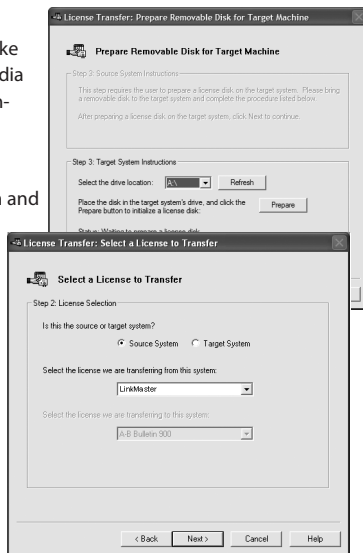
ke
dia
n-

n and

License Transfer: Prepare Removable Disk for Target Machine

Prepare Removable Disk for Target Machine

Step 3: Source System Instructions

This step requires the user to prepare a license disk on the target system. Please bring a removable disk to the target system and complete the procedure listed below.

After preparing a license disk on the target system, click Next to continue.

Step 3: Target System Instructions

Select the drive location: A:\ Refresh

Place the disk in the target system's drive, and click the Prepare button to initialize a license disk: Prepare

Status: Waiting to prepare a license disk

License Transfer: Select a License to Transfer

Select a License to Transfer

Step 2: License Selection

Is this the source or target system?

Source System Target System

Select the license we are transferring from this system:

LinkMaster

Select the license we are transferring to this system:

A-B Bulletin 900

< Back Next > Cancel Help